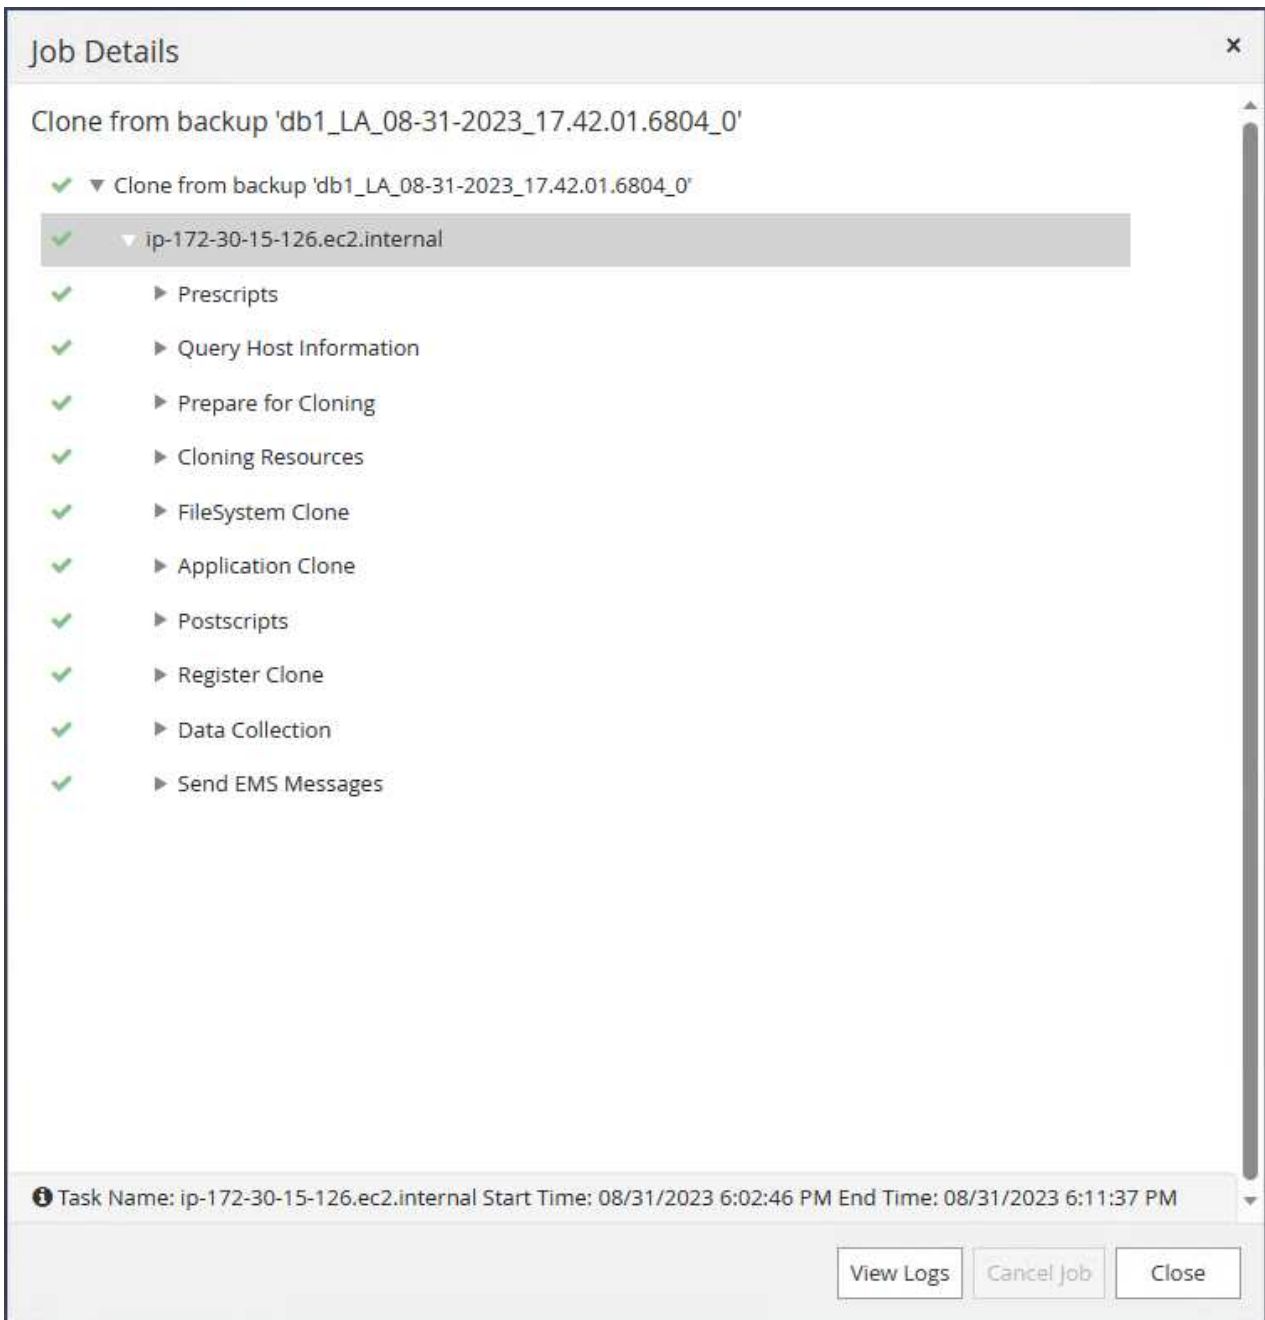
Job Details

×

Clone from backup 'db1_LA_08-31-2023_17.42.01.6804_0'

Clone from backup 'db1_LA_08-31-2023_17.42.01.6804_0'

ip-172-30-15-126.ec2.internal

Prescripts

Query Host Information

Prepare for Cloning

Cloning Resources

FileSystem Clone

Application Clone

Postscripts

Register Clone

Data Collection

Send EMS Messages

Task Name: ip-172-30-15-126.ec2.internal Start Time: 08/31/2023 6:02:46 PM End Time: 08/31/2023 6:11:37 PM

View Logs

Cancel Job

Close